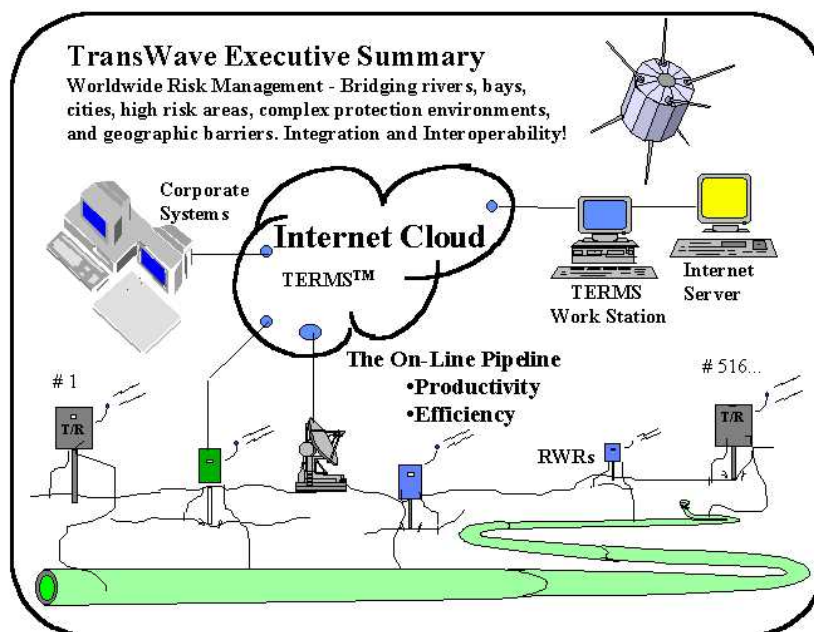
TransWave Executive Summary
Worldwide Risk Management - Bridging rivers, bays, cities, high risk areas, complex protection environments, and geographic barriers. Integration and Interoperability!

Corporate Systems

Internet Cloud

TERMS$^{TM}$

TERMS Work Station

Internet Server

The On-Line Pipeline
•Productivity
•Efficiency

# 1

T/R

# 516...

T/R

RWRs